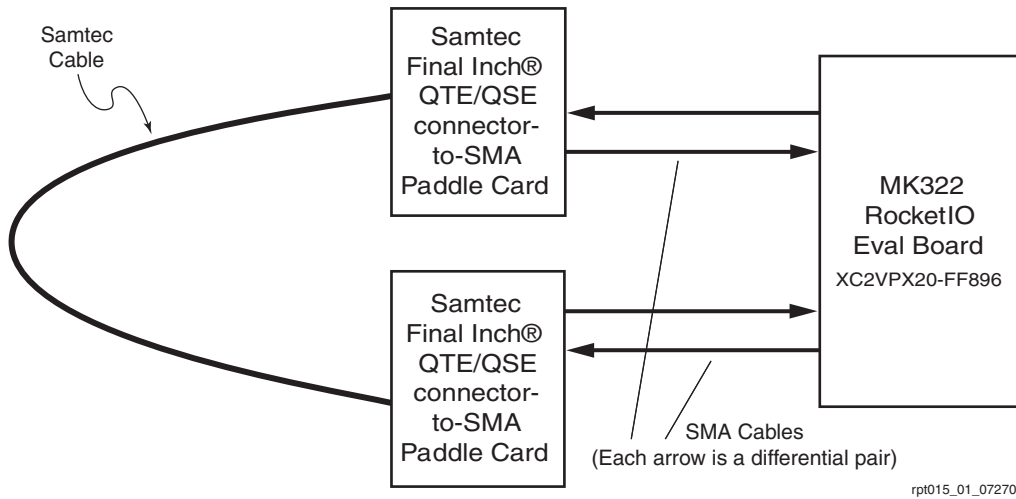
Samtec Cable

Samtec Final Inch® QTE/QSE connector-to-SMA Paddle Card

Samtec Final Inch® QTE/QSE connector-to-SMA Paddle Card

MK322 RocketIO Eval Board
XC2VPX20-FF896

SMA Cables
(Each arrow is a differential pair)

rpt015_01_07270